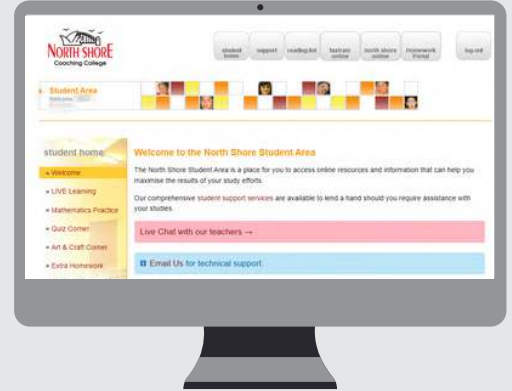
NORTH SHORE
Coaching College

student home | support | reading list | bartram online | north shore online | Homework Portal | log out

Student Area
Welcome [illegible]

student home
» Welcome
» LIVE Learning
» Mathematics Practice
» Quiz Corner
» Art & Craft Corner
» Extra Homework

Welcome to the North Shore Student Area

The North Shore Student Area is a place for you to access online resources and information that can help you maximise the results of your study efforts.

Our comprehensive student support services are available to lend a hand should you require assistance with your studies.

Live Chat with our teachers →

Email Us for technical support.